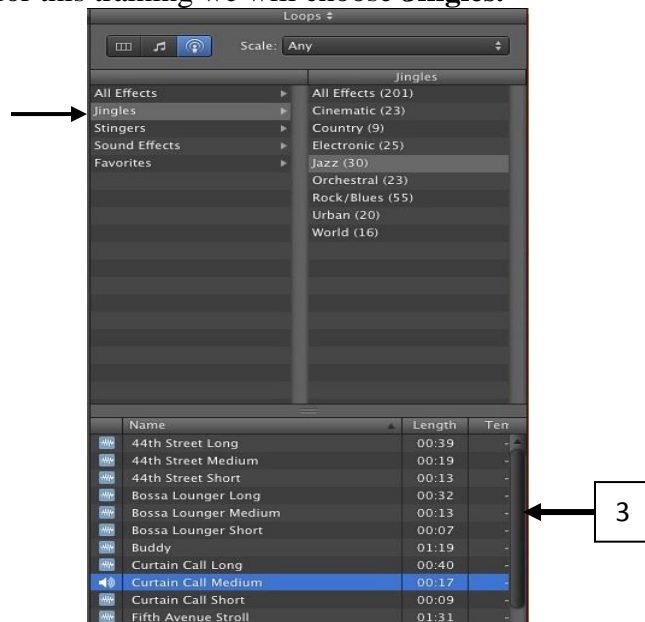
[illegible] this training we will choose Jingles.

Loops ‡

Scale: Any

| | Jingles |
|---|---|
| All Effects | All Effects (201) |
| Jingles | Cinematic (23) |
| Stingers | Country (9) |
| Sound Effects | Electronic (25) |
| Favorites | Jazz (30) |
| | Orchestral (23) |
| | Rock/Blues (55) |
| | Urban (20) |
| | World (16) |

| Name | Length | Ten |
|---|---|---|
| 44th Street Long | 00:39 | - |
| 44th Street Medium | 00:19 | - |
| 44th Street Short | 00:13 | - |
| Bossa Lounger Long | 00:32 | - |
| Bossa Lounger Medium | 00:13 | - |
| Bossa Lounger Short | 00:07 | - |
| Buddy | 01:19 | - |
| Curtain Call Long | 00:40 | - |
| Curtain Call Medium | 00:17 | - |
| Curtain Call Short | 00:09 | - |
| Fifth Avenue Stroll | 01:31 | - |

3